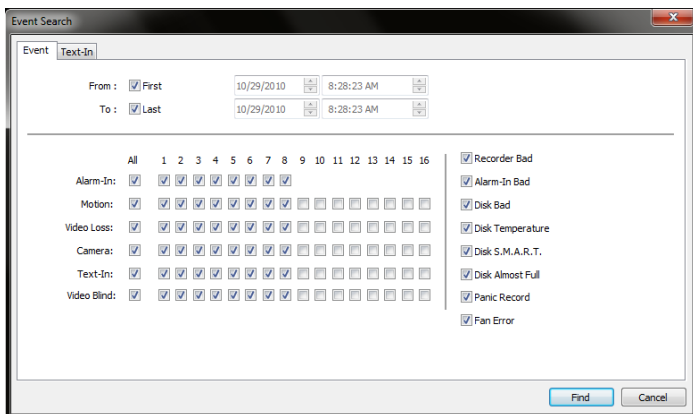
Event Search

Event Text-In

From : First 10/29/2010 8:28:23 AM
To : Last 10/29/2010 8:28:23 AM

| | All | 1 | 2 | 3 | 4 | 5 | 6 | 7 | 8 | 9 | 10 | 11 | 12 | 13 | 14 | 15 | 16 |
|---|---|---|---|---|---|---|---|---|---|---|---|---|---|---|---|---|---|
| Alarm-In: | | | | | | | | | | | | | | | | | |
| Motion: | | | | | | | | | | | | | | | | | |
| Video Loss: | | | | | | | | | | | | | | | | | |
| Camera: | | | | | | | | | | | | | | | | | |
| Text-In: | | | | | | | | | | | | | | | | | |
| Video Blind: | | | | | | | | | | | | | | | | | |

Recorder Bad
Alarm-In Bad
Disk Bad
Disk Temperature
Disk S.M.A.R.T.
Disk Almost Full
Panic Record
Fan Error

Find Cancel